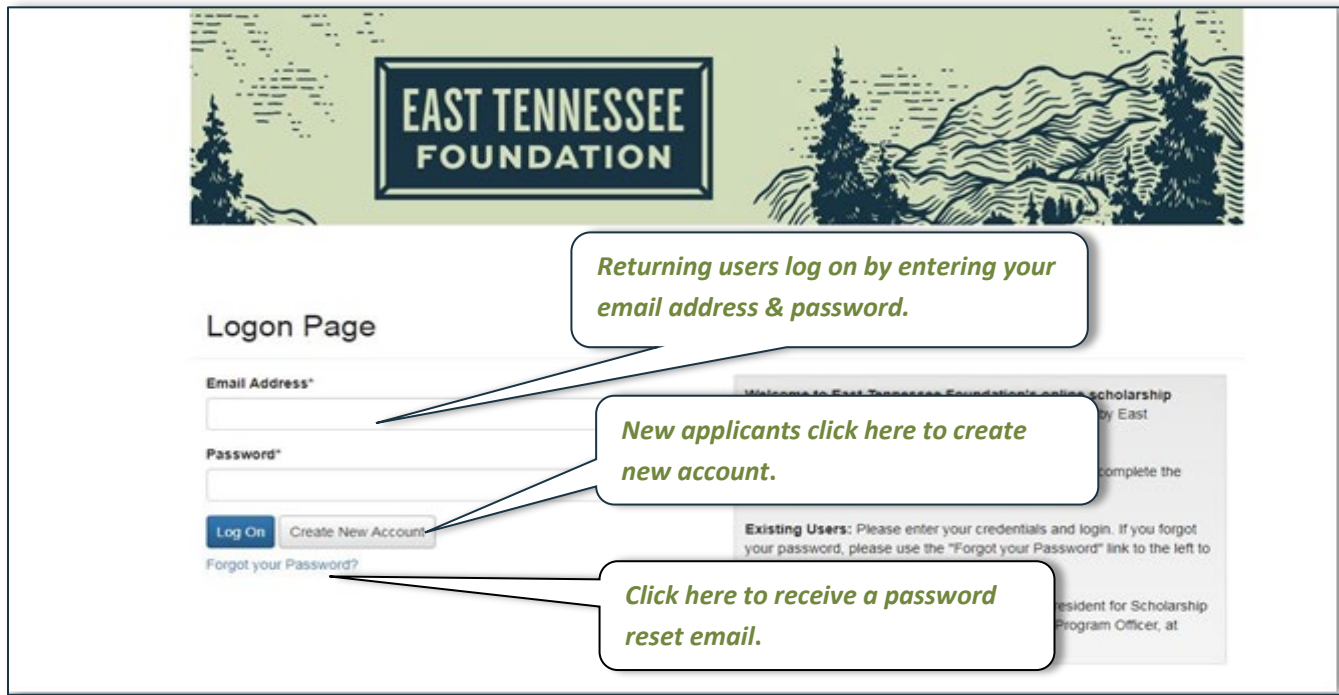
EAST TENNESSEE FOUNDATION

Returning users log on by entering your email address & password.

Logon Page

Email Address*

Password*

Log On Create New Account

Forgot your Password?

Welcome to East Tennessee Foundation's online scholarship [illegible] by East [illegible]

New applicants click here to create new account.

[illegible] complete the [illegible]

Existing Users: Please enter your credentials and login. If you forgot your password, please use the "Forgot your Password" link to the left to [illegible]

Click here to receive a password reset email.

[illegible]resident for Scholarship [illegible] Program Officer, at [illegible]